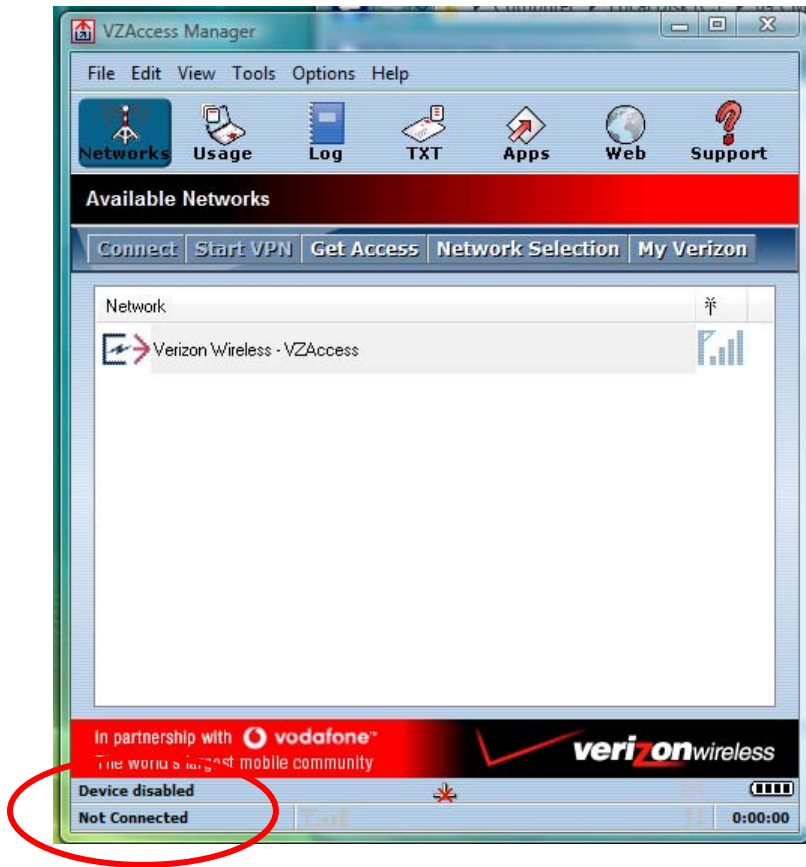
VZAccess Manager

File Edit View Tools Options Help

Networks Usage Log TXT Apps Web Support

Available Networks

Connect Start VPN Get Access Network Selection My Verizon

Network

Verizon Wireless - VZAccess

In partnership with vodafone
The world's largest mobile community

verizonwireless

Device disabled

Not Connected 0:00:00